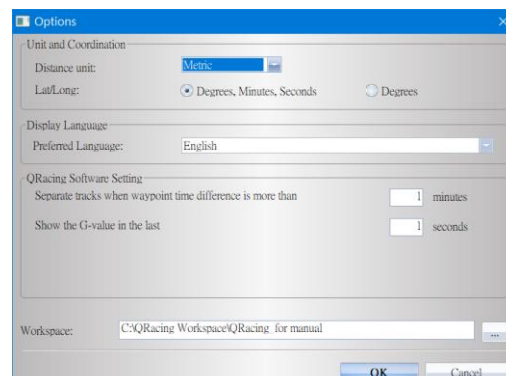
Options

Unit and Coordination

Distance unit: Metric

Lat/Long: Degrees, Minutes, Seconds Degrees

Display Language

Preferred Language: English

QRacing Software Setting

Separate tracks when waypoint time difference is more than 1 minutes

Show the G-value in the last 1 seconds

Workspace: C:\QRacing Workspace\QRacing for manual ...

OK Cancel